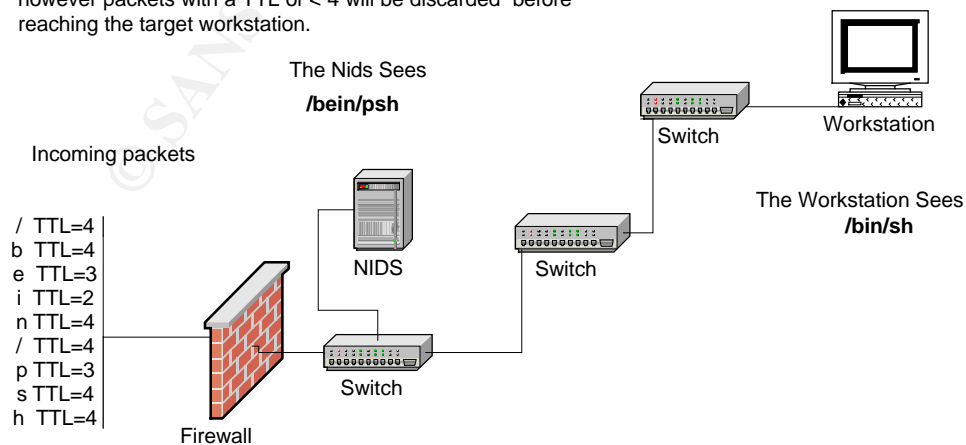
however packets with a TTL of < 4 will be discarded before reaching the target workstation.

The Nids Sees

**/bein/psh**

Workstation

Switch

Incoming packets

The Workstation Sees

**/bin/sh**

/ TTL=4
b TTL=4
e TTL=3
i TTL=2
n TTL=4
/ TTL=4
p TTL=3
s TTL=4
h TTL=4

NIDS

Switch

Switch

Firewall